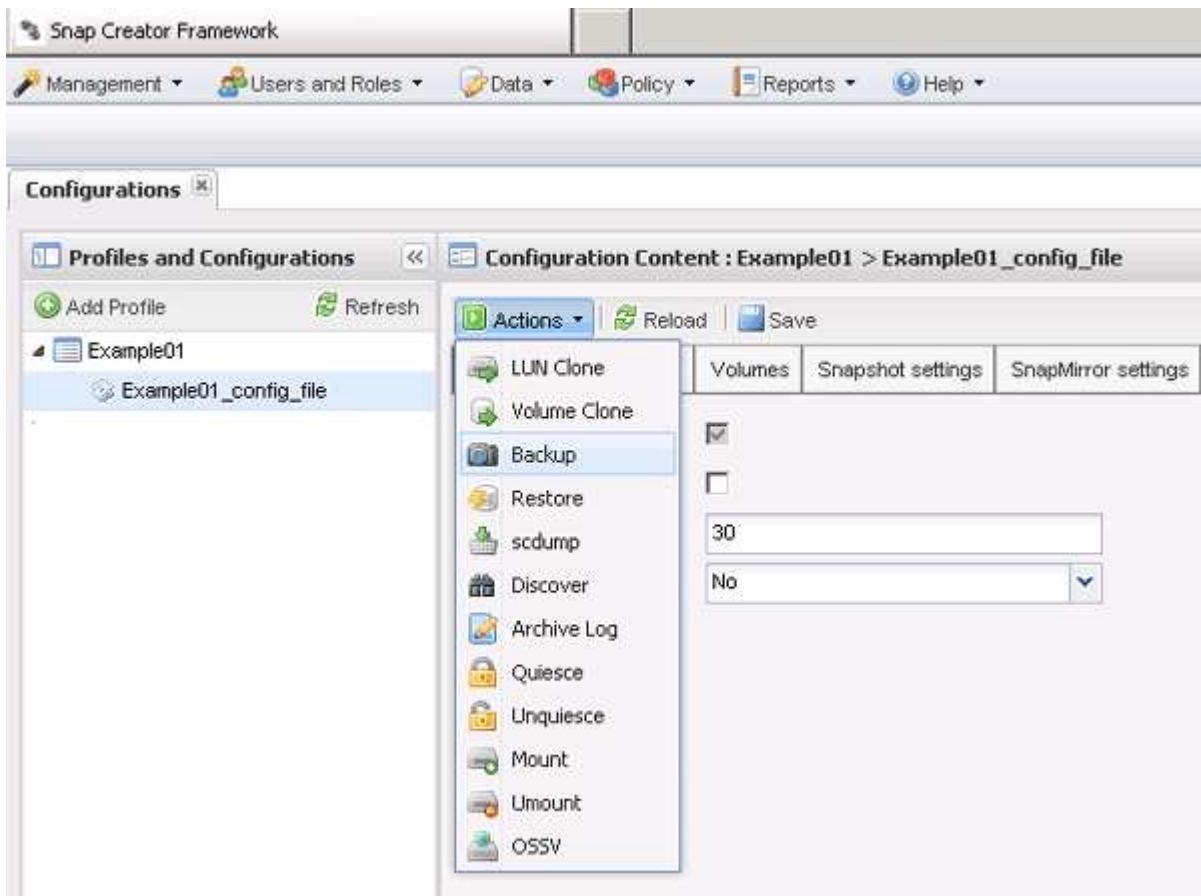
Snap Creator Framework

Management ▾ Users and Roles ▾ Data ▾ Policy ▾ Reports ▾ Help ▾

Configurations

Profiles and Configurations

Add Profile Refresh

Example01

Example01_config_file

Configuration Content : Example01 > Example01_config_file

Actions ▾ Reload Save

LUN Clone
Volume Clone
Backup
Restore
scdump
Discover
Archive Log
Quiesce
Unquiesce
Mount
Umount
OSSV

Volumes | Snapshot settings | SnapMirror settings

30

No